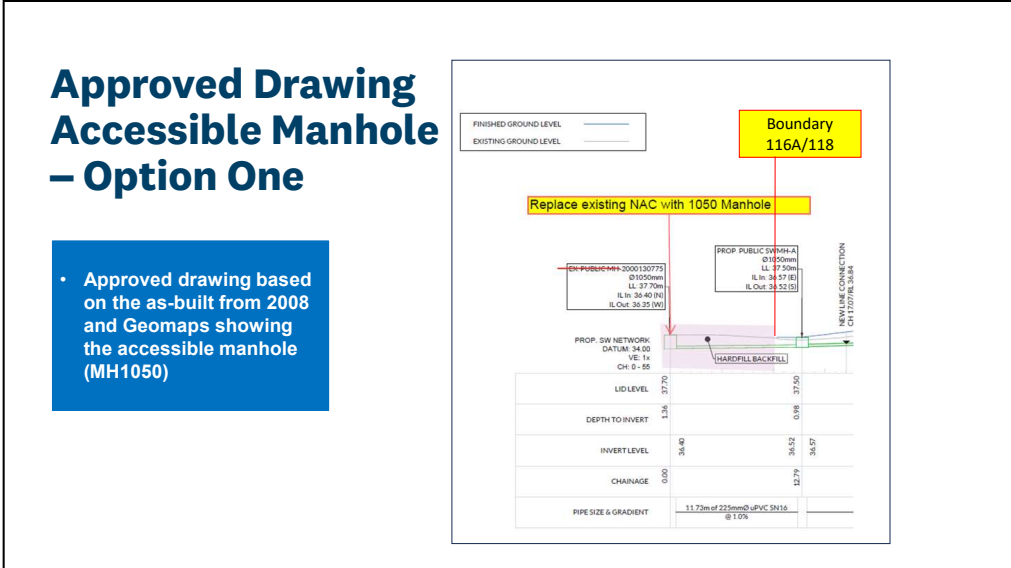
Approved Drawing Accessible Manhole – Option One

• Approved drawing based on the as-built from 2008 and Geomaps showing the accessible manhole (MH1050)

FINISHED GROUND LEVEL
EXISTING GROUND LEVEL

Boundary 116A/118

Replace existing NAC with 1050 Manhole

EX. PUBLIC MH: 2000130775
Ø1050mm
LL: 37.70m
IL In: 36.40 (N)
IL Out: 36.35 (W)

PROP. PUBLIC SWMH-A
Ø1050mm
LL: 37.50m
IL In: 36.57 (E)
IL Out: 36.52 (S)

NEW LINE CONNECTION
CH 17.07/RL 36.84

PROP. SW NETWORK
DATUM: 34.00
VE: 1x
CH: 0 - 55

HARDFILL BACKFILL

| LID LEVEL | 37.70 | 37.50 | |
|---|---|---|---|
| DEPTH TO INVERT | 1.36 | 0.98 | |
| INVERT LEVEL | 36.40 | 36.52 | 36.57 |
| CHAINAGE | 0.00 | 12.79 | |
| PIPE SIZE & GRADIENT | 11.73m of 225mmØ uPVC SN16 @ 1.0% | | |